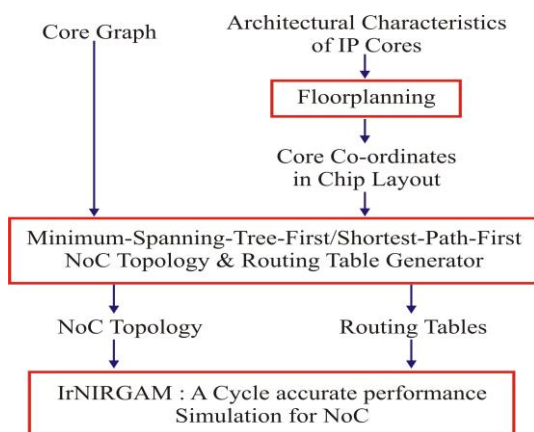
Core Graph

Architectural Characteristics of IP Cores

Floorplanning

Core Co-ordinates in Chip Layout

Minimum-Spanning-Tree-First/Shortest-Path-First NoC Topology & Routing Table Generator

NoC Topology

Routing Tables

IrNIRGAM : A Cycle accurate performance Simulation for NoC